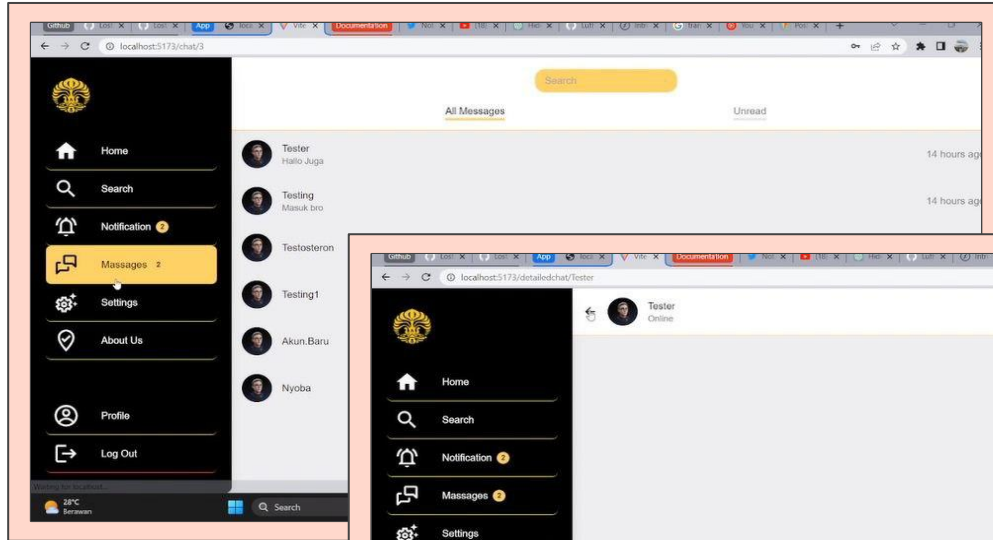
Github | Lost | Lost | App | locs | Vite | Documentation | Not | (1) | Hid | Luff | Intr | Tran | You | Poc

localhost:5173/chat/3

Home
Search
Notification 2
Massages 2
Settings
About Us
Profile
Log Out

Search

All Messages
Unread

Tester
Hallo Juga
14 hours ag

Testing
Masuk bro
14 hours ag

Testosteron

Testing1

Akun.Baru

Nyoba

Waiting for localhost...

28°C
Berawan

Search

Github | Lost | Lost | App | locs | Vite | Documentation | Not | (1) | Hid | Luff | Intr

localhost:5173/detailedchat/Tester

Tester
Online

Home
Search
Notification 2
Massages 2
Settings